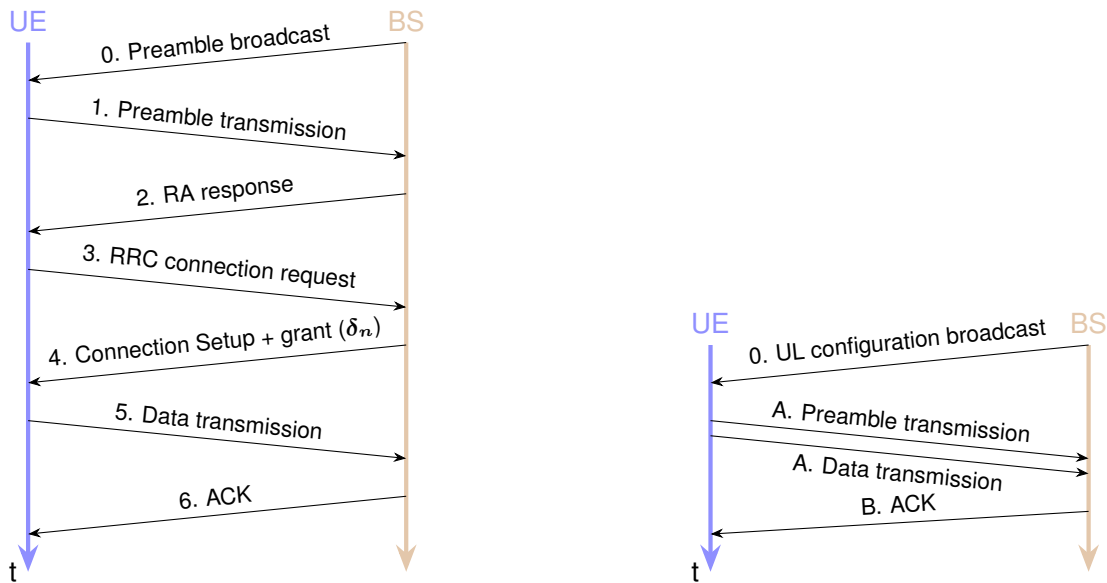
UE

BS

0. Preamble broadcast

1. Preamble transmission

2. RA response

3. RRC connection request

4. Connection Setup + grant ($\boldsymbol{\delta_n}$)

5. Data transmission

6. ACK

t

UE

BS

0. UL configuration broadcast

A. Preamble transmission

A. Data transmission

B. ACK

t